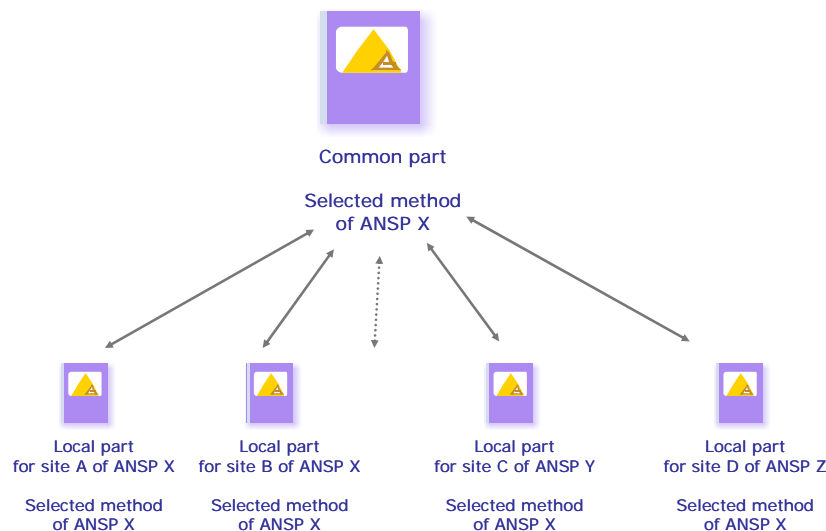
Common part

Selected method of ANSP X

Local part for site A of ANSP X

Selected method of ANSP X

Local part for site B of ANSP X

Selected method of ANSP X

Local part for site C of ANSP Y

Selected method of ANSP X

Local part for site D of ANSP Z

Selected method of ANSP X